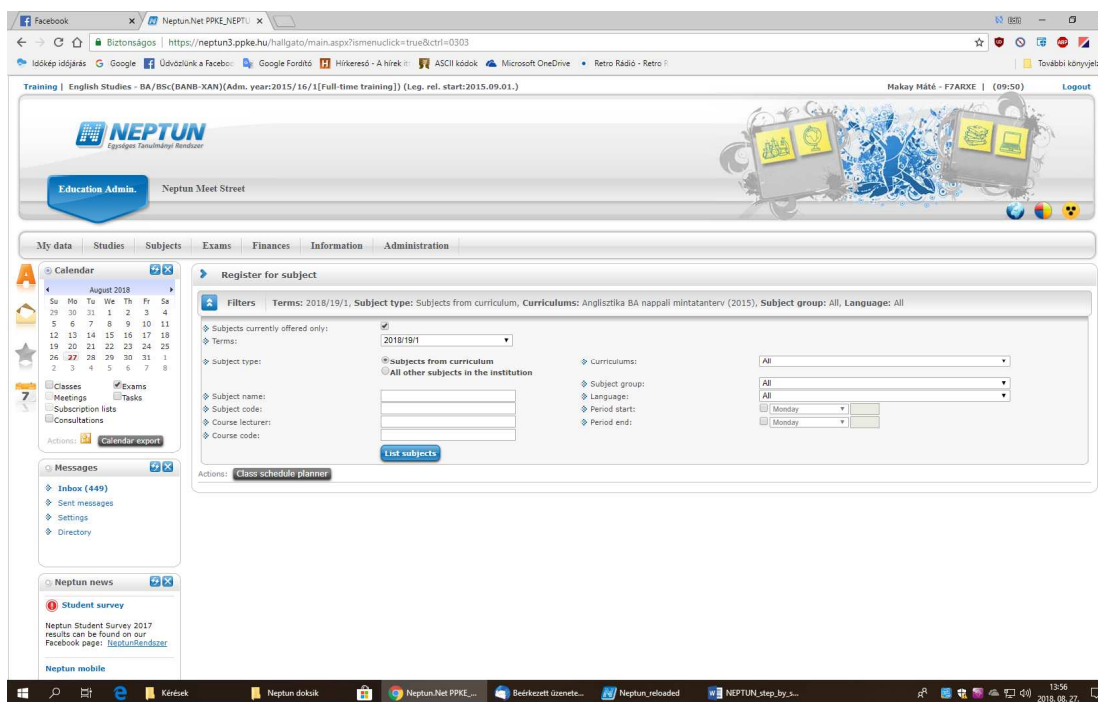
Facebook | Neptun.Net PPKE_NEPTU

Biztonságos | https://neptun3.ppke.hu/hallgato/main.aspx?ismenuclick=true&ctrl=0303

Időkép időjárás | Google | Üdvözlünk a Facebo | Google Fordító | Hírkereső - A hírek | ASCII kódok | Microsoft OneDrive | Retro Rádió - Retro | További könyvjel

Training | English Studies - BA/BSc(BANB-XAN)(Adm. year:2015/16/1[Full-time training]) (Leg. rel. start:2015.09.01.) Makay Máté - F7ARXE | (09:50) Logout

NEPTUN
Egységes Tanulmányi Rendszer

Education Admin. Neptun Meet Street

My data | Studies | Subjects | Exams | Finances | Information | Administration

Calendar
August 2018

| Su | Mo | Tu | We | Th | Fr | Sa |
|---|---|---|---|---|---|---|
| 29 | 30 | 31 | 1 | 2 | 3 | 4 |
| 5 | 6 | 7 | 8 | 9 | 10 | 11 |
| 12 | 13 | 14 | 15 | 16 | 17 | 18 |
| 19 | 20 | 21 | 22 | 23 | 24 | 25 |
| 26 | 27 | 28 | 29 | 30 | 31 | 1 |
| 2 | 3 | 4 | 5 | 6 | 7 | 8 |

Classes | Exams | Meetings | Tasks | Subscription lists | Consultations

Actions: Calendar export

Messages
Inbox (449)
Sent messages
Settings
Directory

Neptun news
Student survey
Neptun Student Survey 2017 results can be found on our Facebook page: NeptunRendszer
Neptun mobile

Register for subject

Filters Terms: 2018/19/1, Subject type: Subjects from curriculum, Curriculums: Anglisztika BA nappali mintatanterv (2015), Subject group: All, Language: All

Subjects currently offered only:
Terms: 2018/19/1
Subject type: Subjects from curriculum / All other subjects in the institution
Curriculums: All
Subject group: All
Subject name:
Language: All
Subject code:
Period start: Monday
Course lecturer:
Period end: Monday
Course code:
List subjects

Actions: Class schedule planner

Kérések | Neptun doksik | Neptun.Net PPKE_... | Beérkezett üzenete... | Neptun_reloaded | NEPTUN_step_by_s... | 13:56 2018. 08. 27.